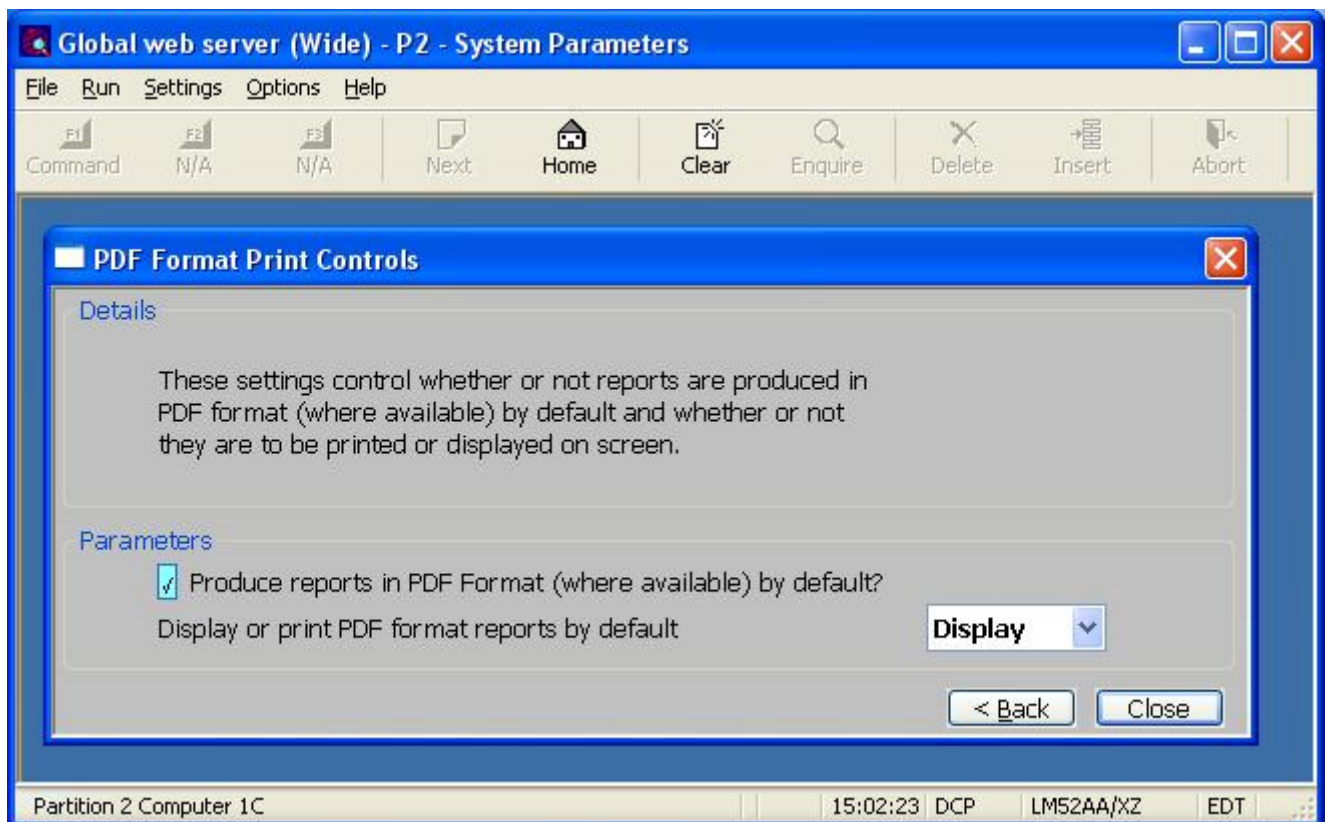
Global web server (Wide) - P2 - System Parameters

File Run Settings Options Help

F1 Command F2 N/A F3 N/A Next Home Clear Enquire Delete Insert Abort

PDF Format Print Controls

Details

These settings control whether or not reports are produced in PDF format (where available) by default and whether or not they are to be printed or displayed on screen.

Parameters

✓ Produce reports in PDF Format (where available) by default?

Display or print PDF format reports by default Display

< Back Close

Partition 2 Computer 1C 15:02:23 DCP LM52AA/XZ EDT